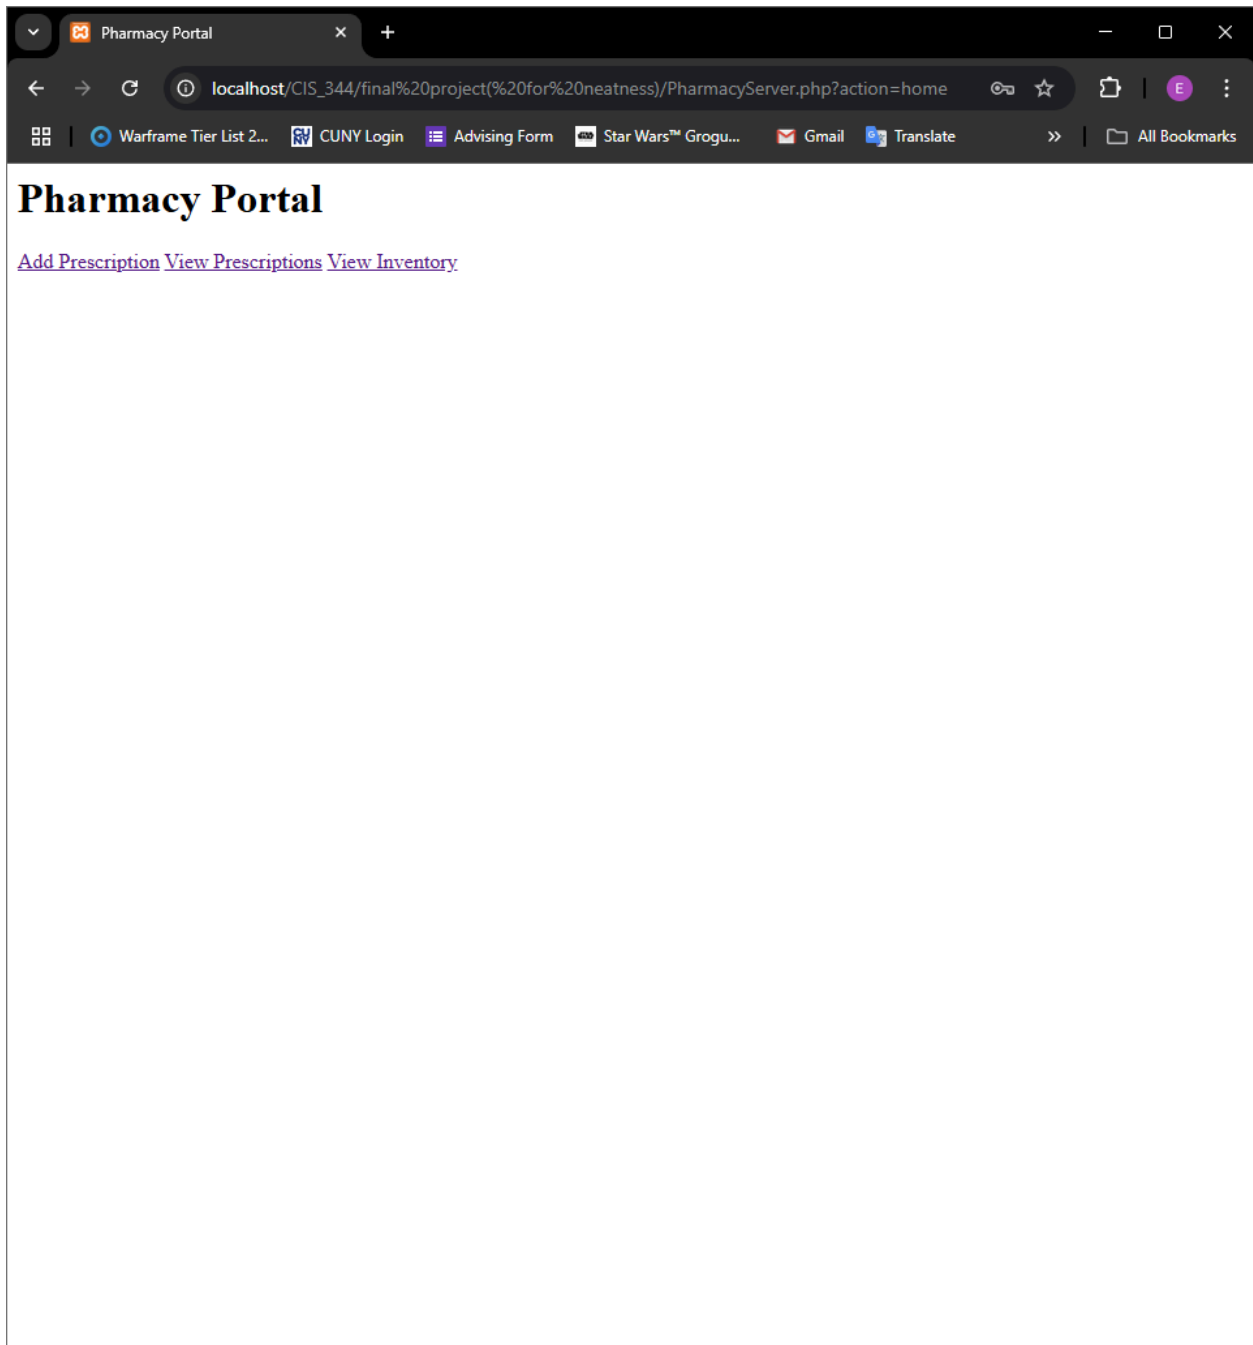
Pharmacy Portal

localhost/CIS_344/final%20project(%20for%20neatness)/PharmacyServer.php?action=home

Warframe Tier List 2... CUNY Login Advising Form Star Wars™ Grogu... Gmail Translate » All Bookmarks

E

# Pharmacy Portal

Add Prescription View Prescriptions View Inventory